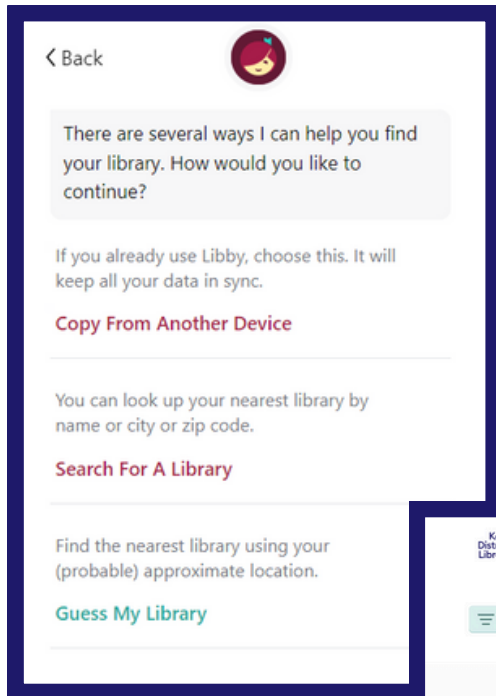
‹ Back

There are several ways I can help you find your library. How would you like to continue?

If you already use Libby, choose this. It will keep all your data in sync.

Copy From Another Device

You can look up your nearest library by name or city or zip code.

Search For A Library

Find the nearest library using your (probable) approximate location.

Guess My Library

K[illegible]
Dist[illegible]
Libr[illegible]